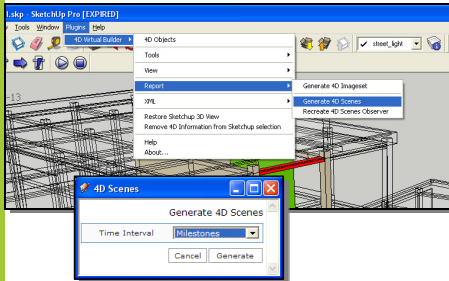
l.skp - SketchUp Pro [EXPIRED]

Tools Window Plugins Help

4D Virtual Builder

4D Objects

Tools

View

Report

XML

Restore Sketchup 3D View

Remove 4D Information from Sketchup selection

Help

About...

Generate 4D Imageset

Generate 4D Scenes

Recreate 4D Scenes Observer

street_light

-13

4D Scenes

Generate 4D Scenes

Time Interval Milestones

Cancel Generate